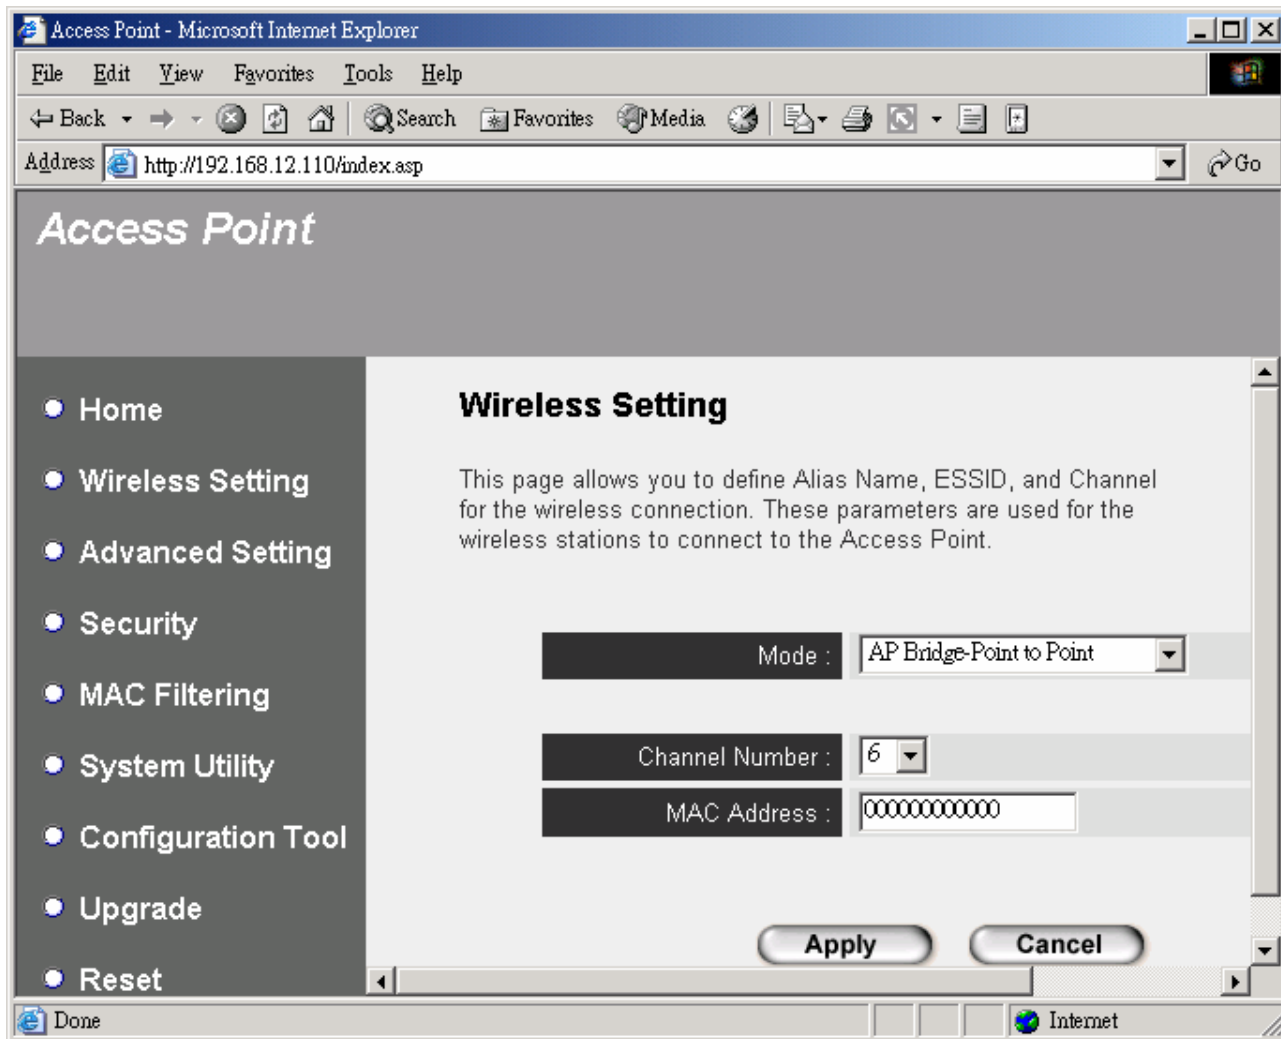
Access Point - Microsoft Internet Explorer

File Edit View Favorites Tools Help

Back Search Favorites Media

Address http://192.168.12.110/index.asp Go

Access Point

Home
Wireless Setting
Advanced Setting
Security
MAC Filtering
System Utility
Configuration Tool
Upgrade
Reset

Wireless Setting

This page allows you to define Alias Name, ESSID, and Channel for the wireless connection. These parameters are used for the wireless stations to connect to the Access Point.

Mode : AP Bridge-Point to Point

Channel Number : 6

MAC Address : 000000000000

Apply Cancel

Done Internet